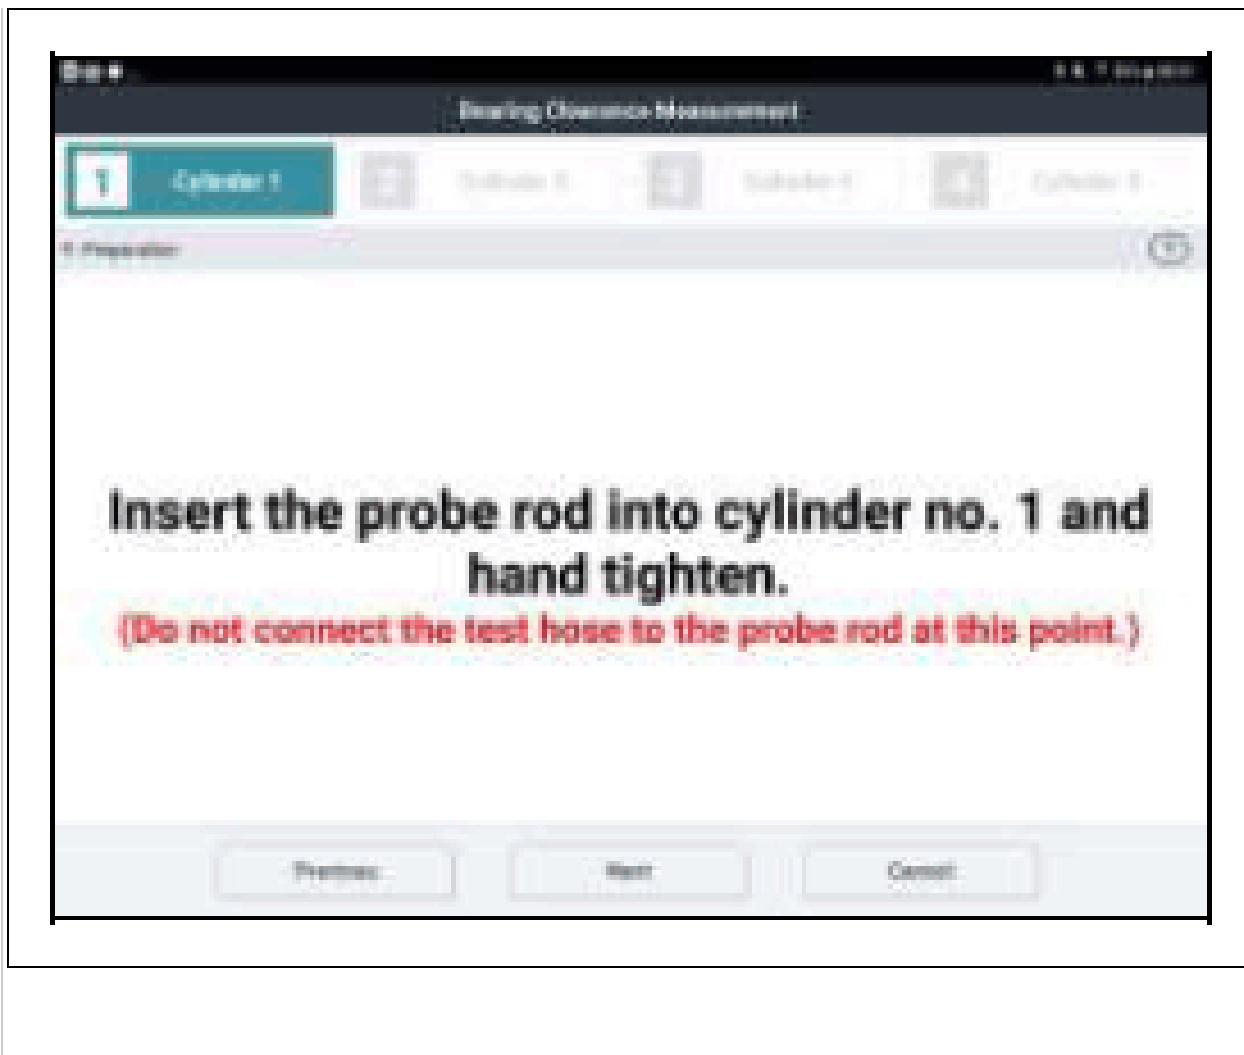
Bearing Clearance Measurement

1 Cylinder 1
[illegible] Cylinder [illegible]
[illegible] Cylinder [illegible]
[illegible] Cylinder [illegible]

1. Preparation

Insert the probe rod into cylinder no. 1 and hand tighten.
(Do not connect the test hose to the probe rod at this point.)

Previous
Next
Cancel